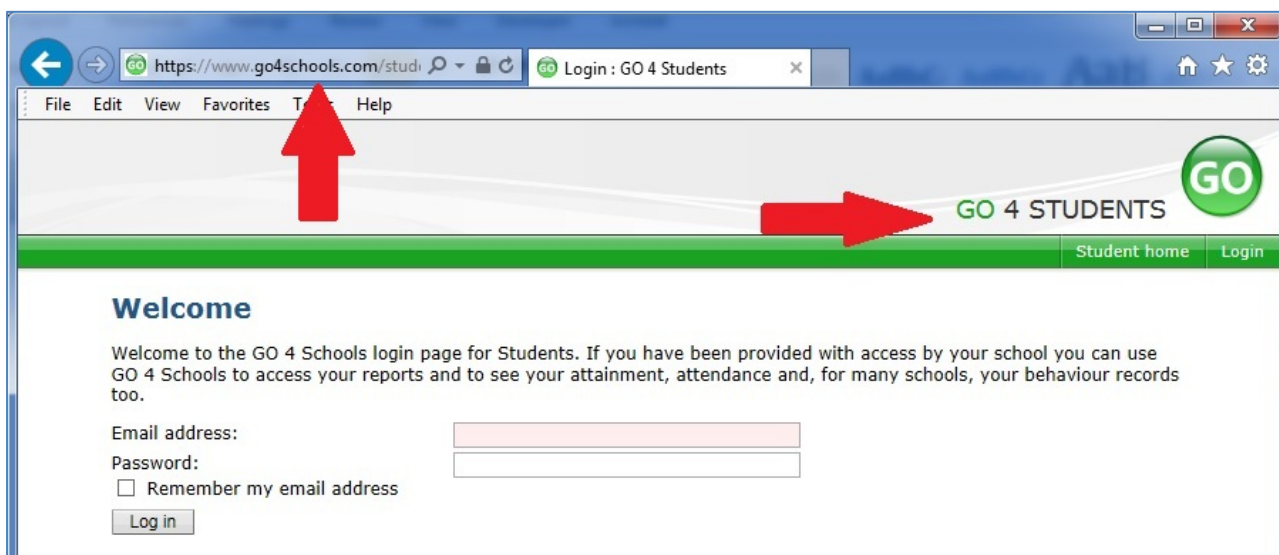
https://www.go4schools.com/stud

Login : GO 4 Students

File Edit View Favorites T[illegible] Help

GO

GO 4 STUDENTS

Student home Login

Welcome

Welcome to the GO 4 Schools login page for Students. If you have been provided with access by your school you can use GO 4 Schools to access your reports and to see your attainment, attendance and, for many schools, your behaviour records too.

Email address:

Password:

Remember my email address

Log in